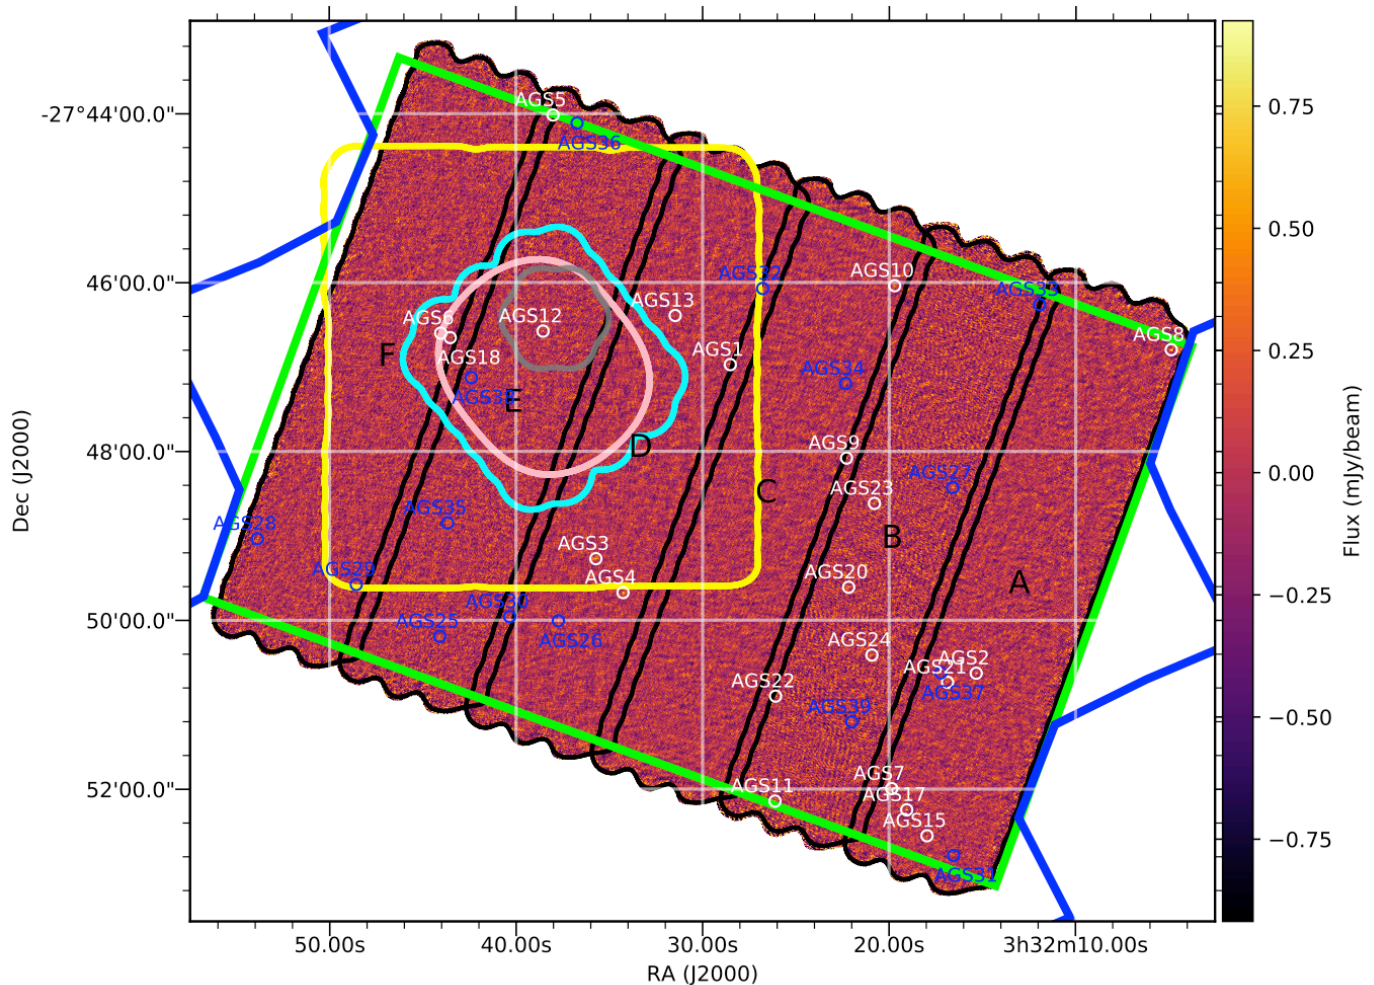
-27°44'00.0"
46'00.0"
48'00.0"
50'00.0"
52'00.0"
Dec (J2000)
50.00s
40.00s
30.00s
20.00s
3h32m10.00s
RA (J2000)
Flux (mJy/beam)
0.75
0.50
0.25
0.00
−0.25
−0.50
−0.75
AGS5
AGS36
AGS32
AGS10
AGS33
AGS8
AGS13
AGS12
AGS6
AGS18
AGS38
AGS1
AGS34
F
E
D
C
B
A
AGS9
AGS27
AGS23
AGS35
AGS28
AGS3
AGS29
AGS4
AGS20
AGS30
AGS25
AGS26
AGS24
AGS2
AGS21
AGS37
AGS22
AGS39
AGS7
AGS11
AGS17
AGS15
AGS31